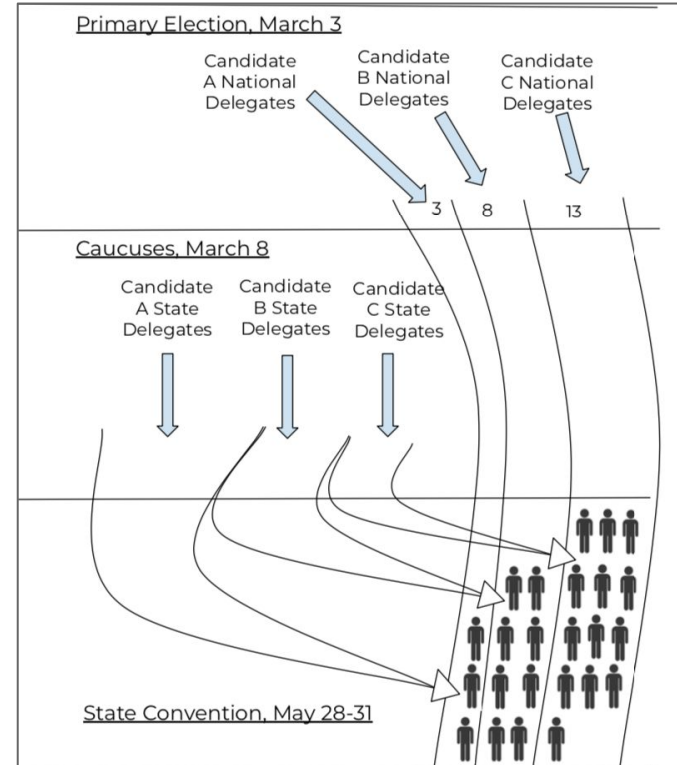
Primary Election, March 3

Candidate A National Delegates

Candidate B National Delegates

Candidate C National Delegates

3

8

13

Caucuses, March 8

Candidate A State Delegates

Candidate B State Delegates

Candidate C State Delegates

State Convention, May 28-31